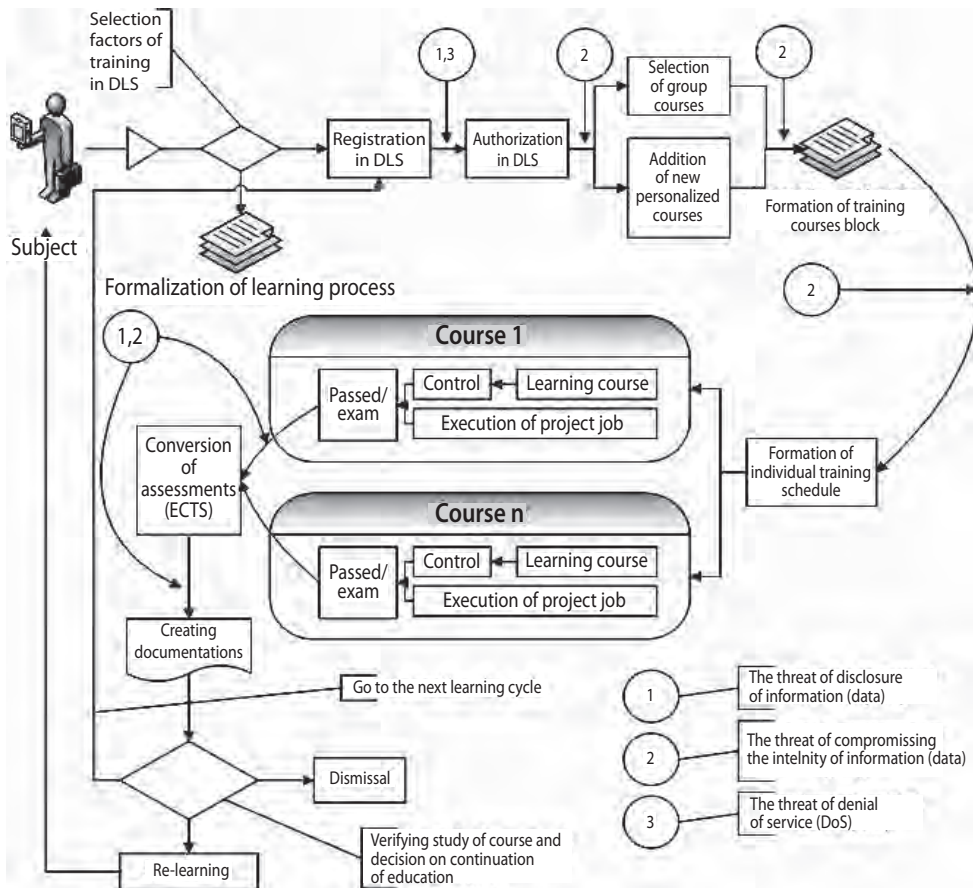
Selection factors of training in DLS

Subject

Registration in DLS

1,3

Authorization in DLS

2

Selection of group courses

Addition of new personalized courses

2

Formation of training courses block

Formalization of learning process

2

1,2

Course 1

Passed/ exam

Control

Learning course

Execution of project job

Conversion of assessments (ECTS)

Formation of individual training schedule

Course n

Passed/ exam

Control

Learning course

Execution of project job

Creating documentations

Go to the next learning cycle

Dismissal

Verifying study of course and decision on continuation of education

Re-learning

1

The threat of disclosure of information (data)

2

The threat of compromissing the intelnity of information (data)

3

The threat of denial of service (DoS)